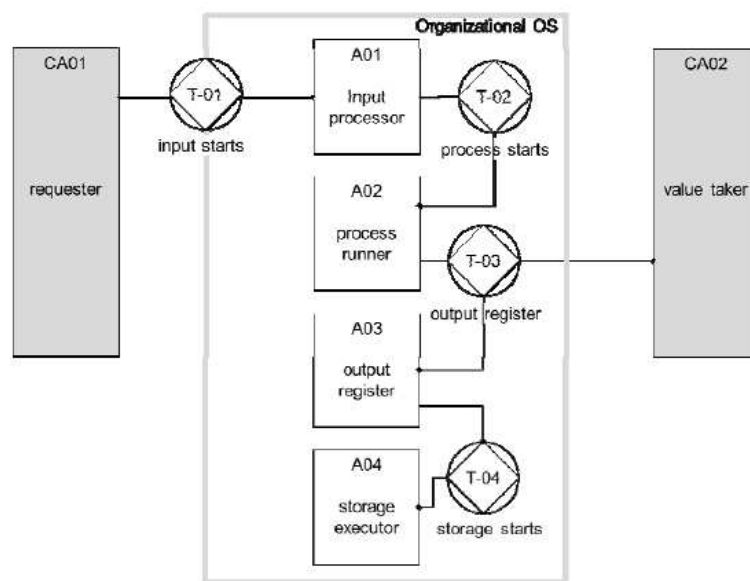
Organizational OS

CA01

requester

T-01

input starts

A01

Input processor

T-02

process starts

A02

process runner

T-03

output register

A03

output register

A04

storage executor

T-04

storage starts

CA02

value taker